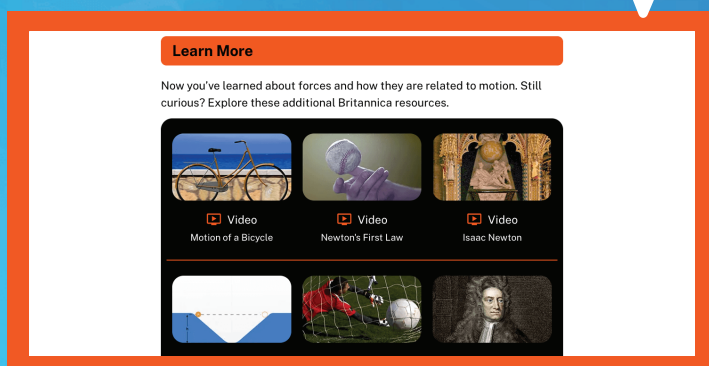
Learn More

Now you've learned about forces and how they are related to motion. Still curious? Explore these additional Britannica resources.

Video
Motion of a Bicycle

Video
Newton's First Law

Video
Isaac Newton